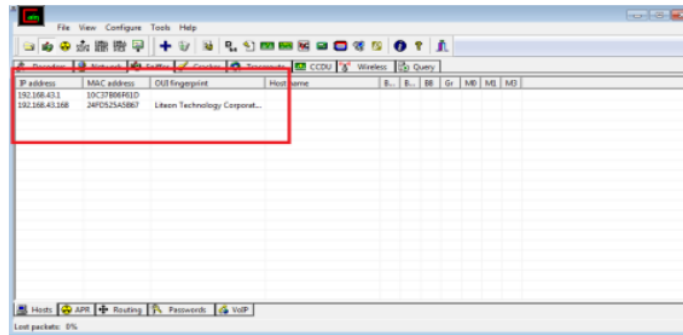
File View Configure Tools Help

Decoders | Network | Sniffer | Cracker | Traceroute | CCDU | Wireless | Query

| IP address | MAC address | OUI fingerprint | Host name | B... | B... | B8 | Gr | M0 | M1 | M3 |
|---|---|---|---|---|---|---|---|---|---|---|
| 192.168.43.1 | 10C37B86F61D | | | | | | | | | |
| 192.168.43.168 | 24FD525A5867 | Liteon Technology Corporat... | | | | | | | | |

Hosts | APR | Routing | Passwords | VoIP

Lost packets: 0%